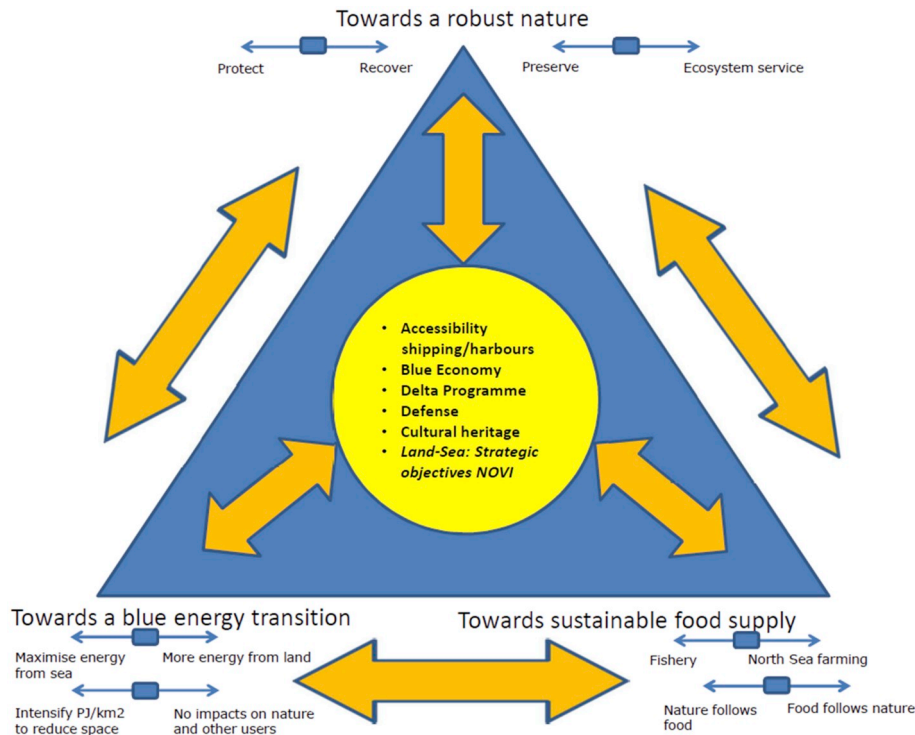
Towards a robust nature

Protect

Recover

Preserve

Ecosystem service

- Accessibility shipping/harbours
- Blue Economy
- Delta Programme
- Defense
- Cultural heritage
- *Land-Sea: Strategic objectives NOVI*

Towards a blue energy transition

Maximise energy from sea

More energy from land

Intensify PJ/km2 to reduce space

No impacts on nature and other users

Towards sustainable food supply

Fishery

North Sea farming

Nature follows food

Food follows nature